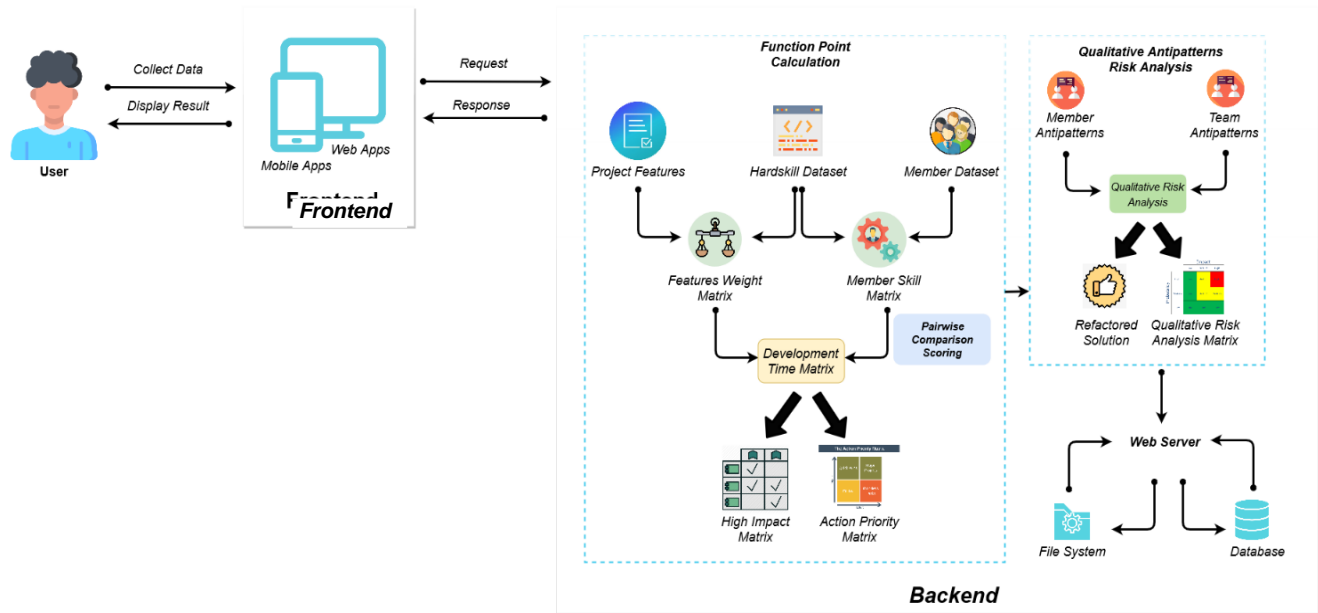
User

Collect Data

Display Result

Web Apps

Mobile Apps

Frontend

Request

Response

Function Point Calculation

Project Features

Hardskill Dataset

Member Dataset

Features Weight Matrix

Member Skill Matrix

Pairwise Comparison Scoring

Development Time Matrix

High Impact Matrix

Action Priority Matrix

Qualitative Antipatterns Risk Analysis

Member Antipatterns

Team Antipatterns

Qualitative Risk Analysis

Refactored Solution

Qualitative Risk Analysis Matrix

Web Server

File System

Database

Backend